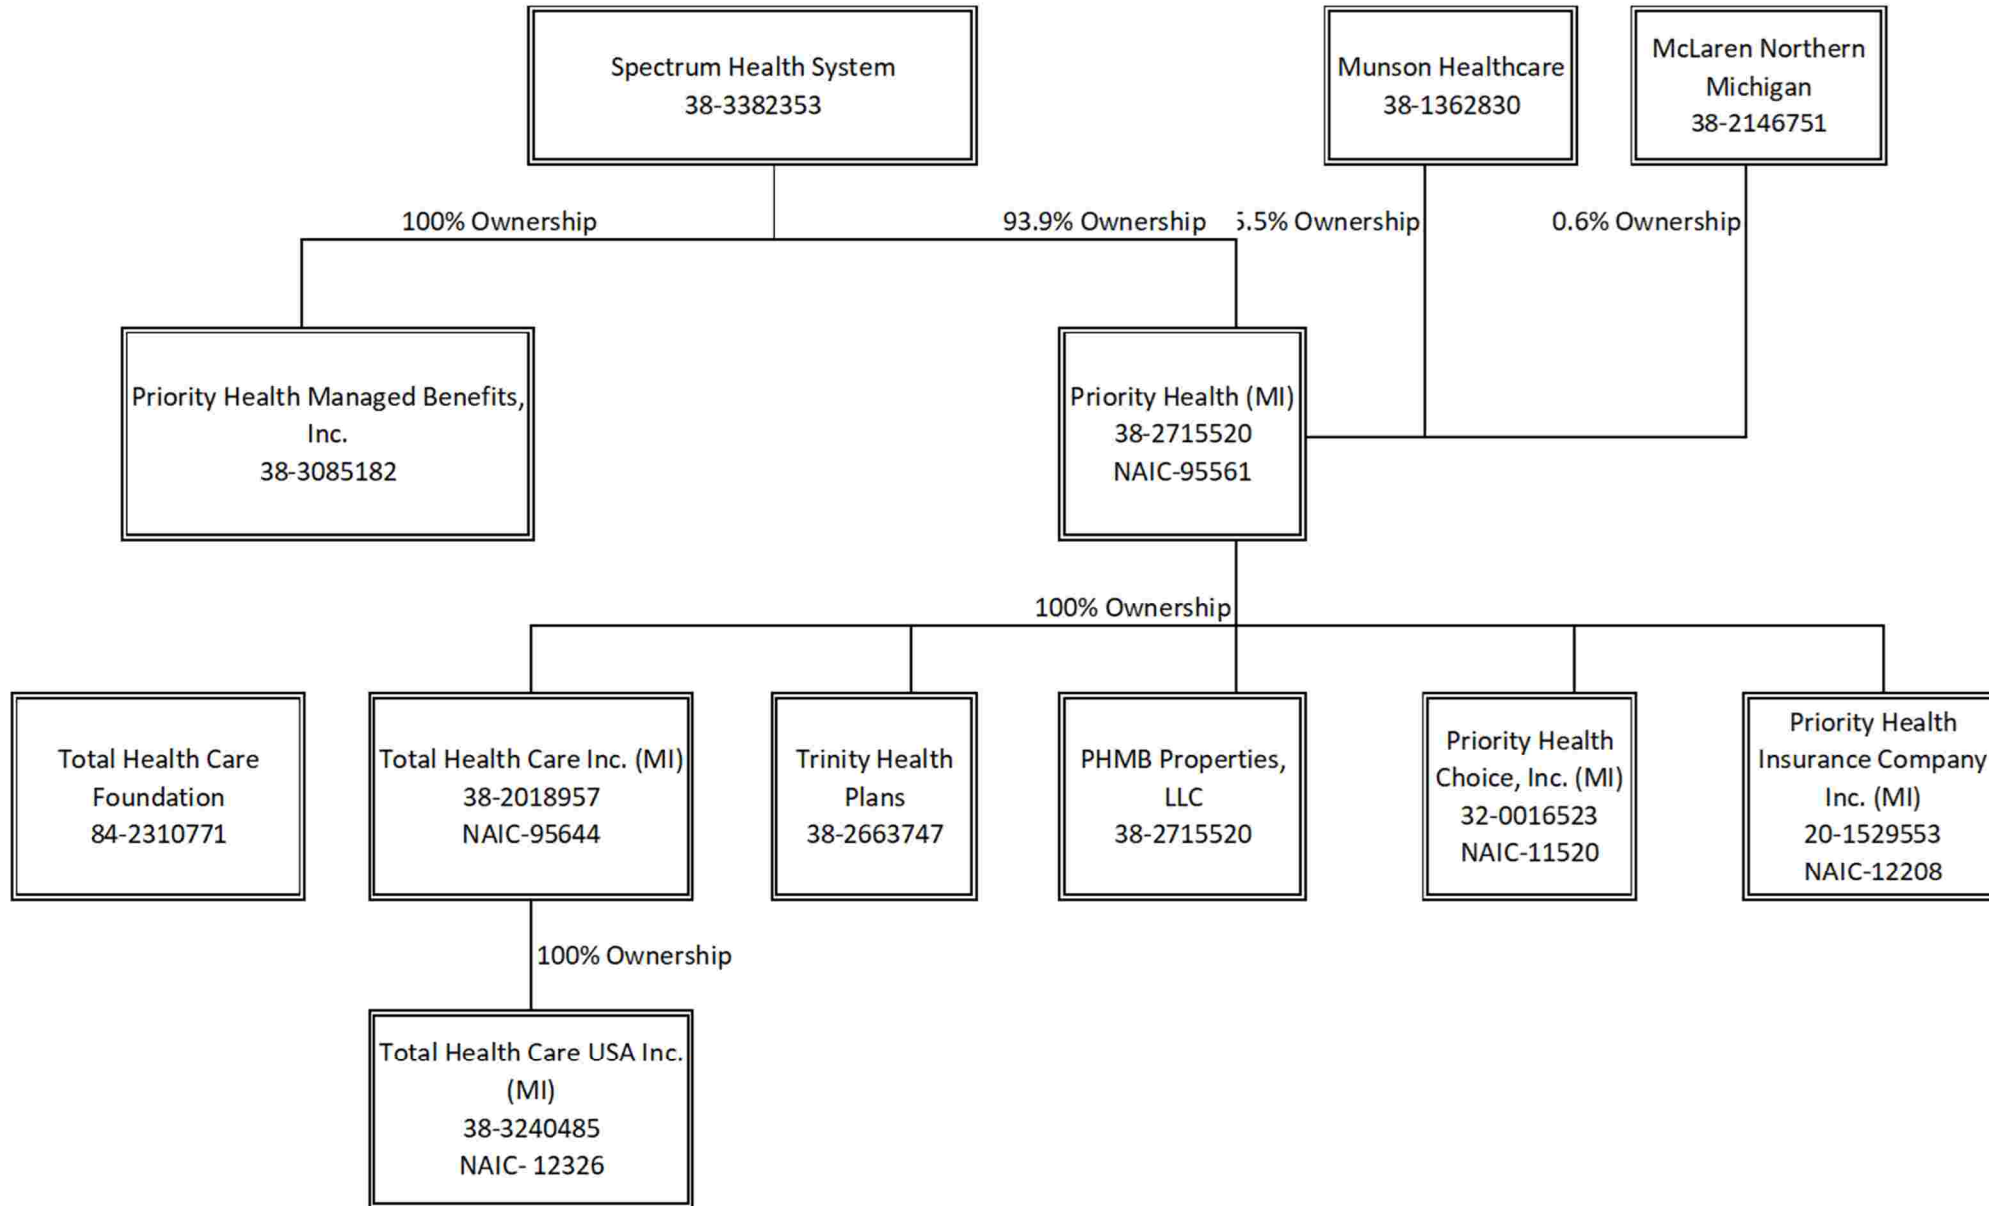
Spectrum Health System
38-3382353

Munson Healthcare
38-1362830

McLaren Northern Michigan
38-2146751

100% Ownership

93.9% Ownership

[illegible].5% Ownership

0.6% Ownership

Priority Health Managed Benefits, Inc.
38-3085182

Priority Health (MI)
38-2715520
NAIC-95561

100% Ownership

Total Health Care Foundation
84-2310771

Total Health Care Inc. (MI)
38-2018957
NAIC-95644

Trinity Health Plans
38-2663747

PHMB Properties, LLC
38-2715520

Priority Health Choice, Inc. (MI)
32-0016523
NAIC-11520

Priority Health Insurance Company Inc. (MI)
20-1529553
NAIC-12208

100% Ownership

Total Health Care USA Inc. (MI)
38-3240485
NAIC- 12326